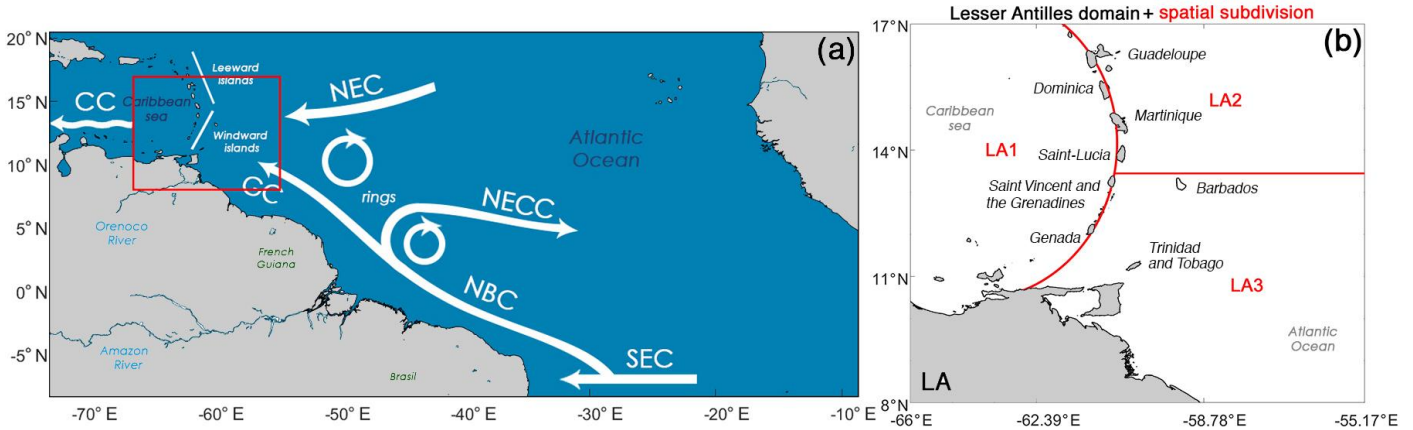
(a)

20° N
15° N
10° N
5° N
0° N
-5° N

-70° E
-60° E
-50° E
-40° E
-30° E
-20° E
-10° E

Leeward islands
Caribbean sea
Windward islands
CC
NEC
rings
Atlantic Ocean
CC
NECC
Orenoco River
French Guiana
NBC
Amazon River
Brasil
SEC

Lesser Antilles domain + spatial subdivision

(b)

17°N
14°N
11°N
8°N

-66°E
-62.39°E
-58.78°E
-55.17°E

Guadeloupe
Dominica
LA2
Caribbean sea
Martinique
LA1
Saint-Lucia
Saint Vincent and the Grenadines
Barbados
Genada
Trinidad and Tobago
LA3
Atlantic Ocean
LA